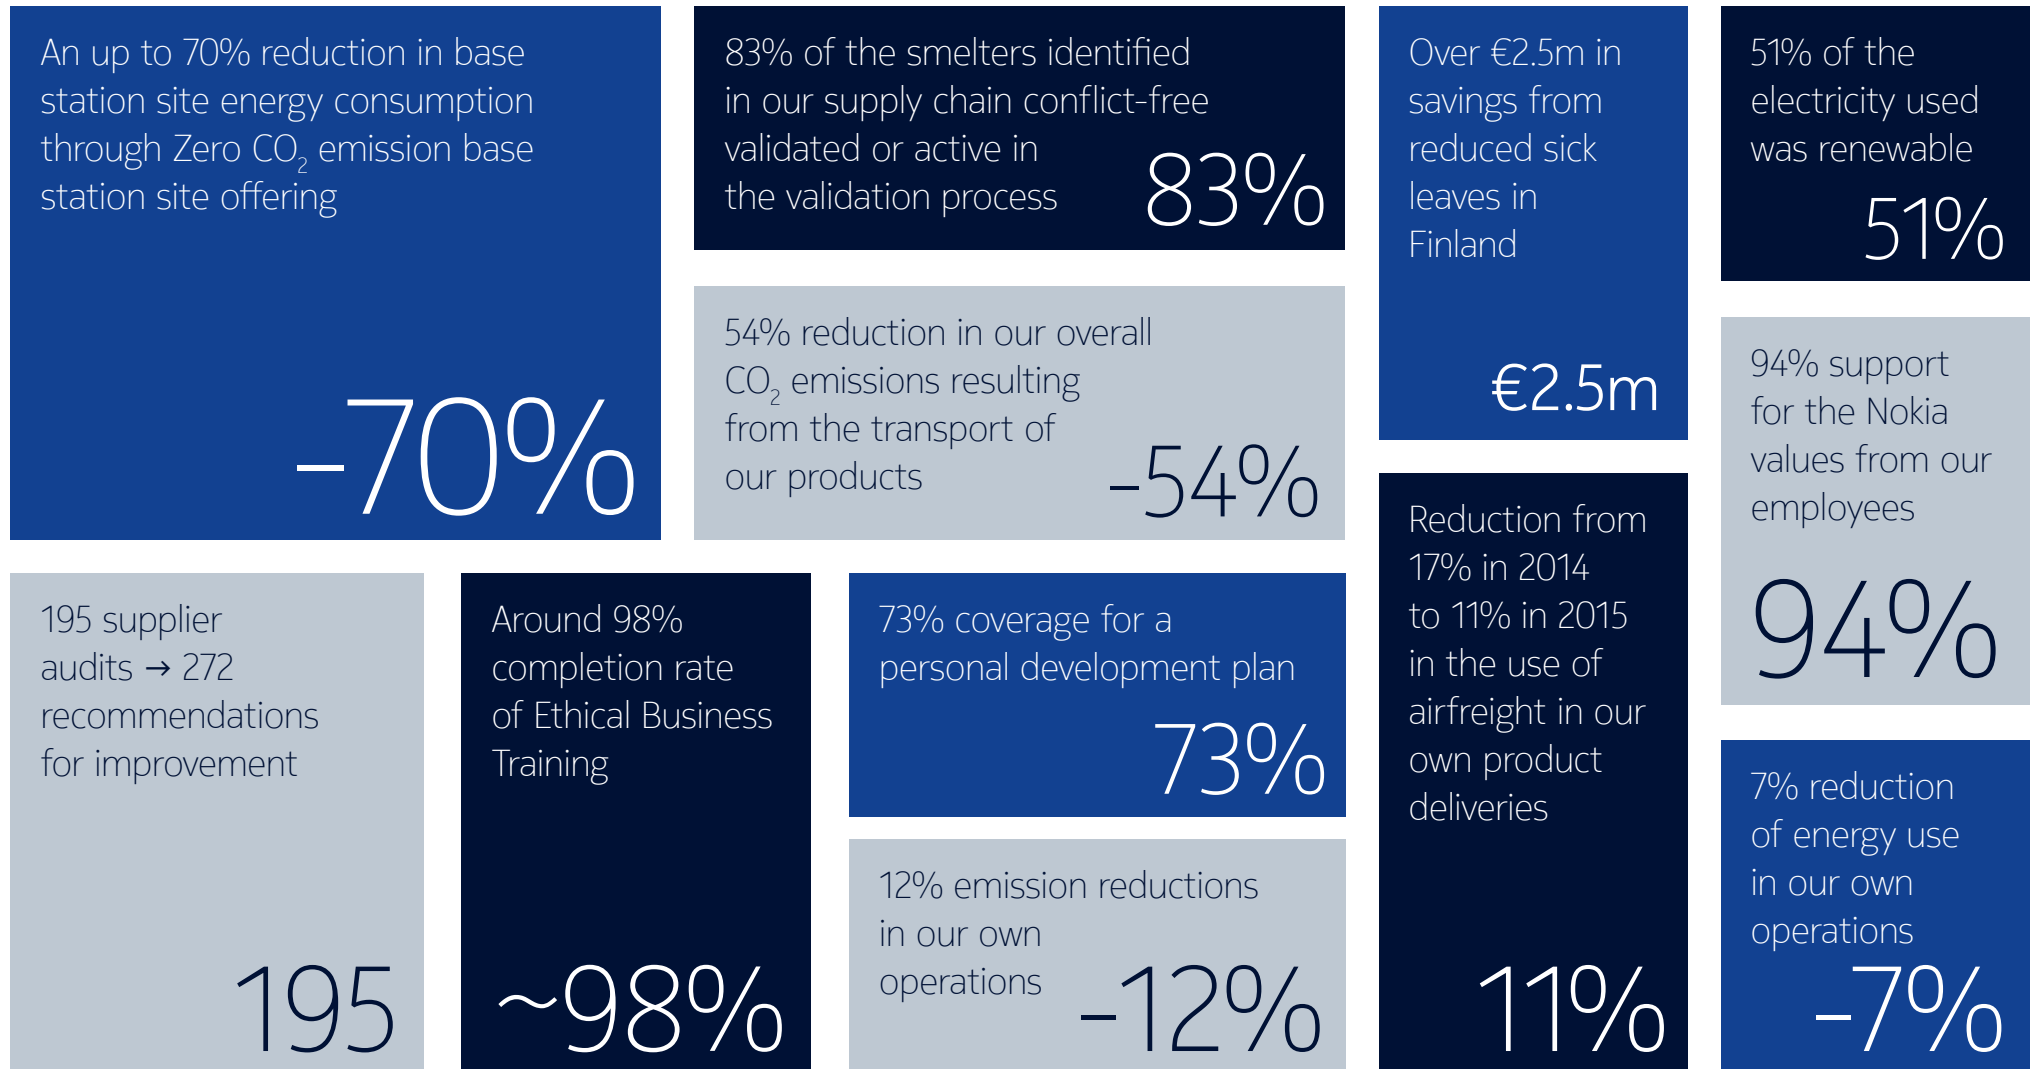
An up to 70% reduction in base station site energy consumption through Zero $CO_2$ emission base station site offering

-70%

83% of the smelters identified in our supply chain conflict-free validated or active in the validation process

83%

54% reduction in our overall $CO_2$ emissions resulting from the transport of our products

-54%

Over €2.5m in savings from reduced sick leaves in Finland

€2.5m

51% of the electricity used was renewable

51%

94% support for the Nokia values from our employees

94%

195 supplier audits → 272 recommendations for improvement

195

Around 98% completion rate of Ethical Business Training

~98%

73% coverage for a personal development plan

73%

12% emission reductions in our own operations

-12%

Reduction from 17% in 2014 to 11% in 2015 in the use of airfreight in our own product deliveries

11%

7% reduction of energy use in our own operations

-7%